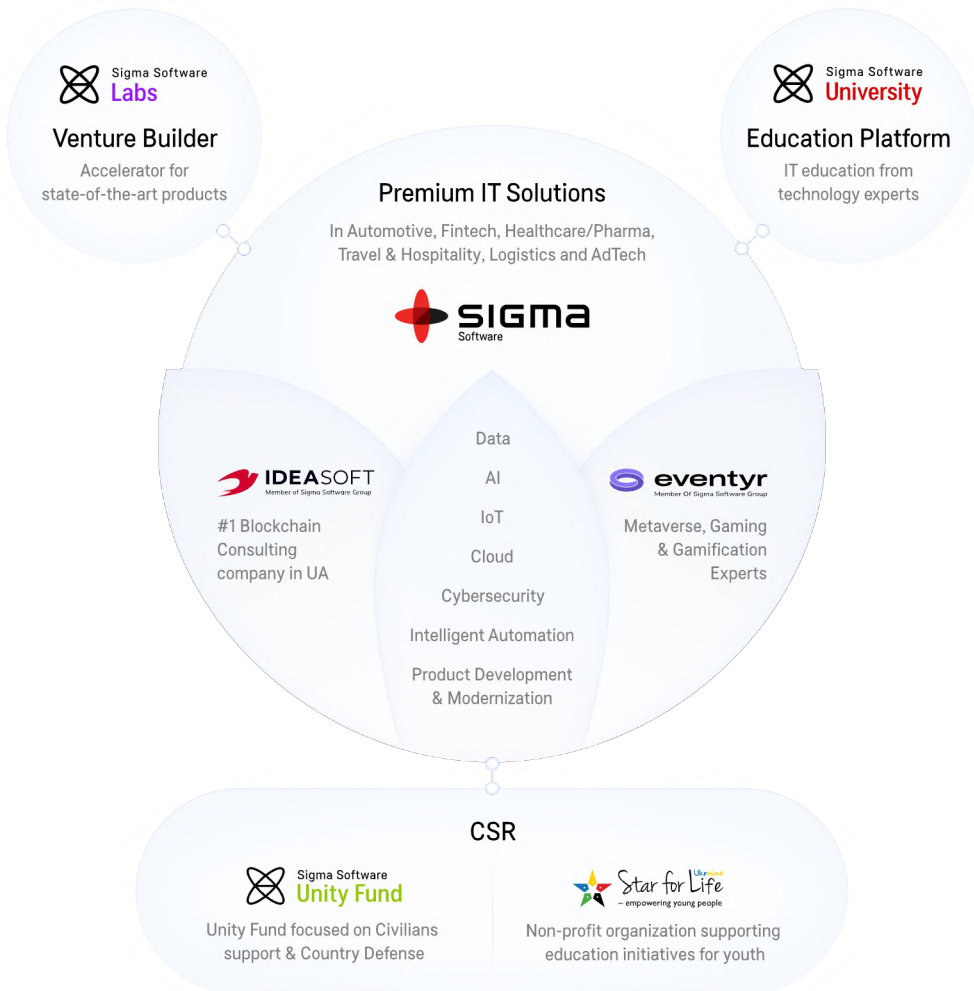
Sigma Software
Labs

Venture Builder

Accelerator for state-of-the-art products

Sigma Software
University

Education Platform

IT education from technology experts

Premium IT Solutions

In Automotive, Fintech, Healthcare/Pharma, Travel & Hospitality, Logistics and AdTech

SIGMA
Software

IDEASOFT
Member of Sigma Software Group

#1 Blockchain Consulting company in UA

Data

AI

IoT

Cloud

Cybersecurity

Intelligent Automation

Product Development & Modernization

eventyr
Member Of Sigma Software Group

Metaverse, Gaming & Gamification Experts

CSR

Sigma Software
Unity Fund

Unity Fund focused on Civilians support & Country Defense

Star for Life
Ukraine
– empowering young people

Non-profit organization supporting education initiatives for youth